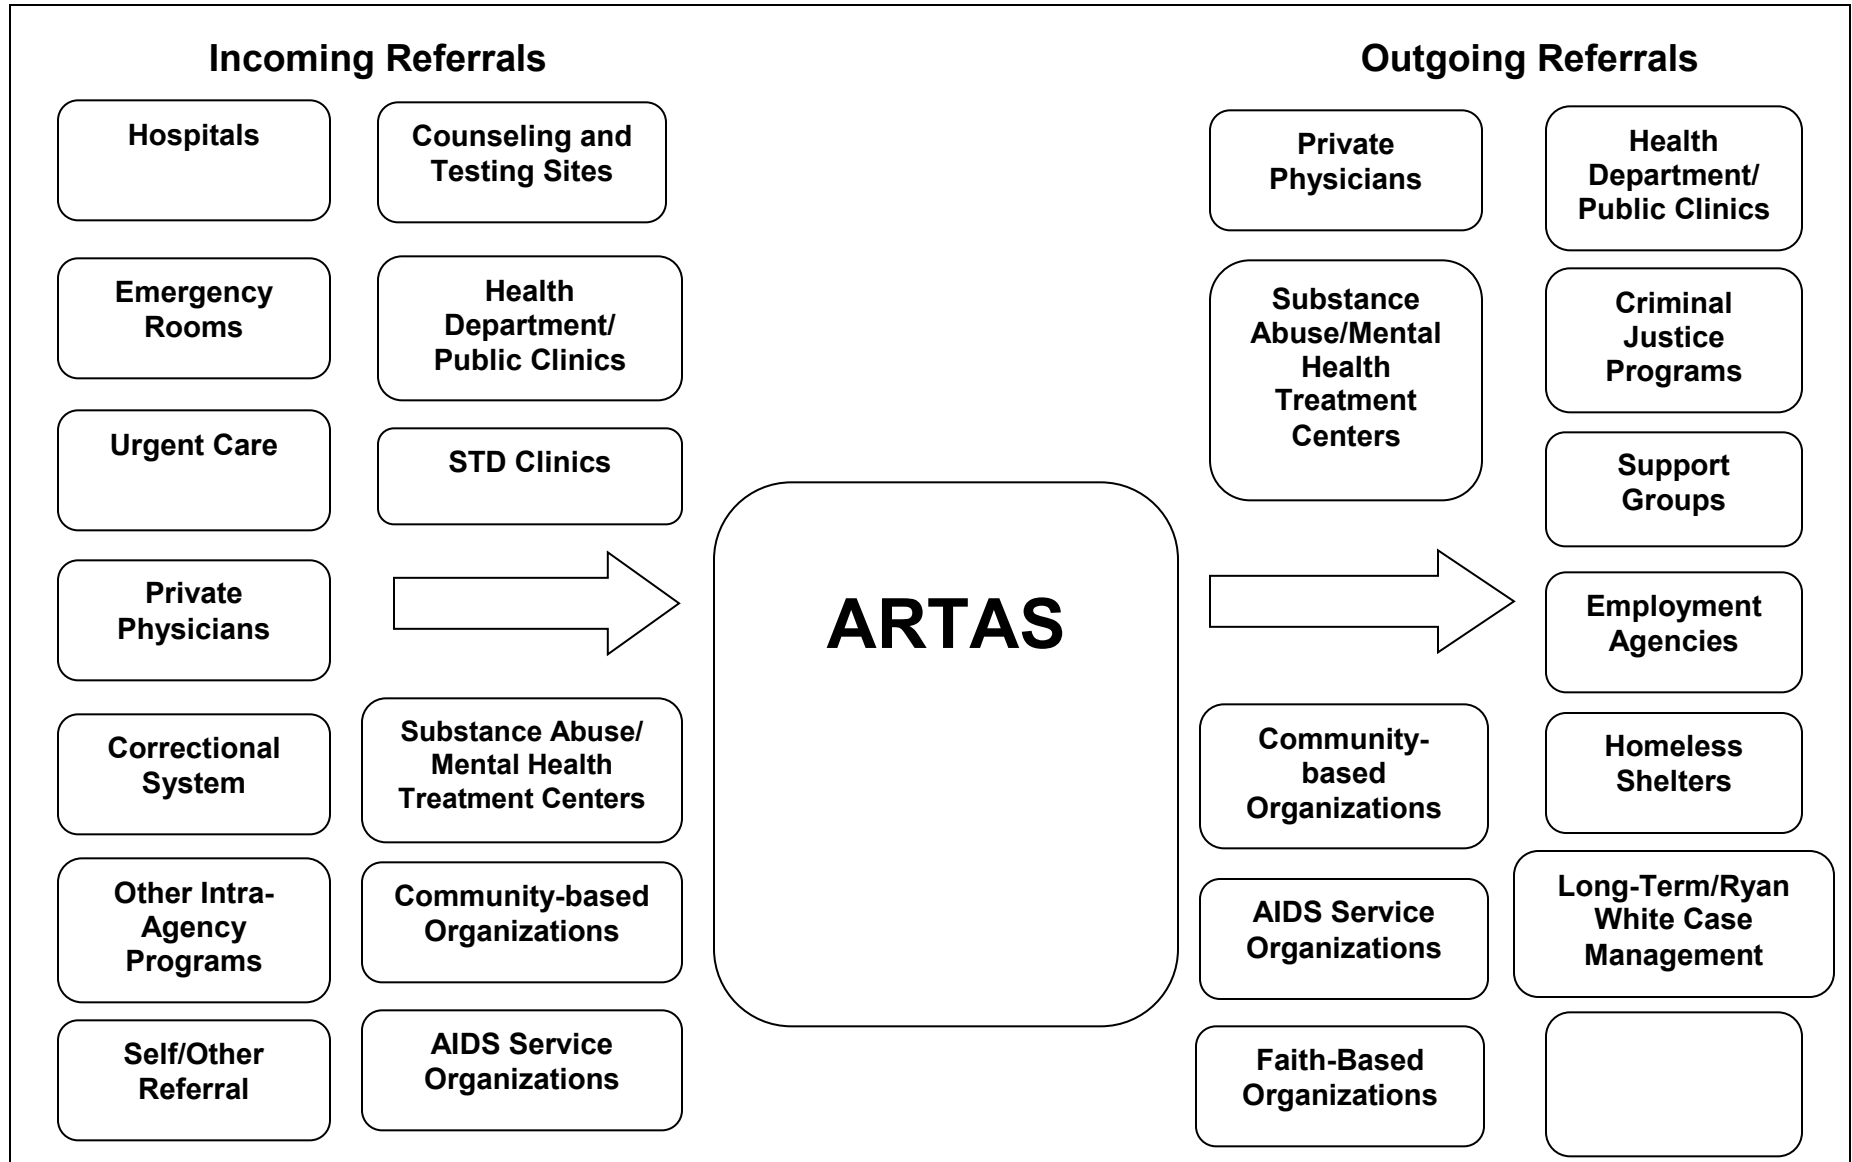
Incoming Referrals

Hospitals

Emergency Rooms

Urgent Care

Private Physicians

Correctional System

Other Intra-Agency Programs

Self/Other Referral

Counseling and Testing Sites

Health Department/ Public Clinics

STD Clinics

Substance Abuse/ Mental Health Treatment Centers

Community-based Organizations

AIDS Service Organizations

ARTAS

Outgoing Referrals

Private Physicians

Substance Abuse/Mental Health Treatment Centers

Community-based Organizations

AIDS Service Organizations

Faith-Based Organizations

Health Department/ Public Clinics

Criminal Justice Programs

Support Groups

Employment Agencies

Homeless Shelters

Long-Term/Ryan White Case Management